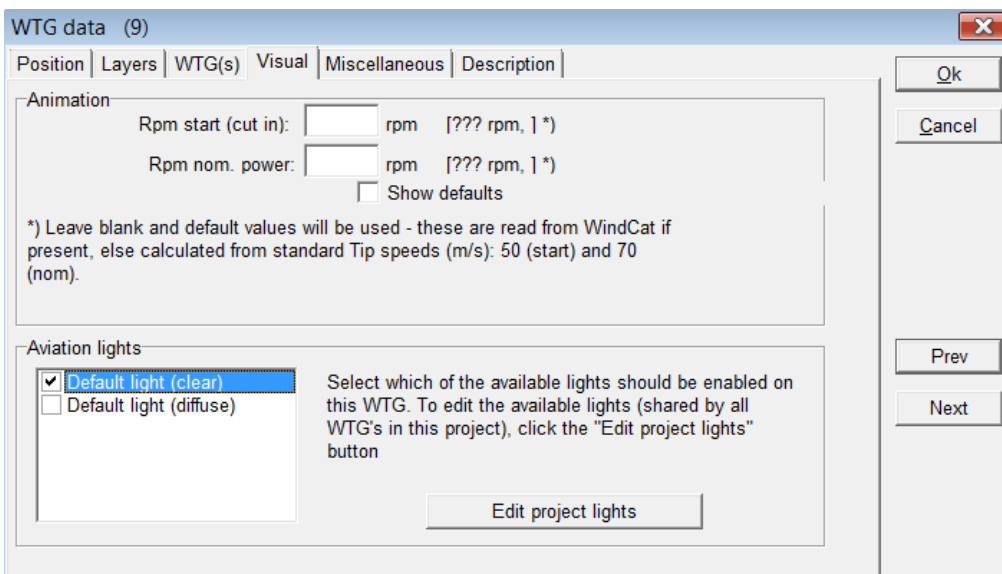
WTG data (9)

Position | Layers | WTG(s) | Visual | Miscellaneous | Description

Ok

Cancel

Animation

Rpm start (cut in): rpm [??? rpm, ] *)

Rpm nom. power: rpm [??? rpm, ] *)

Show defaults

*) Leave blank and default values will be used - these are read from WindCat if present, else calculated from standard Tip speeds (m/s): 50 (start) and 70 (nom).

Aviation lights

Default light (clear)
Default light (diffuse)

Select which of the available lights should be enabled on this WTG. To edit the available lights (shared by all WTG's in this project), click the "Edit project lights" button

Edit project lights

Prev

Next